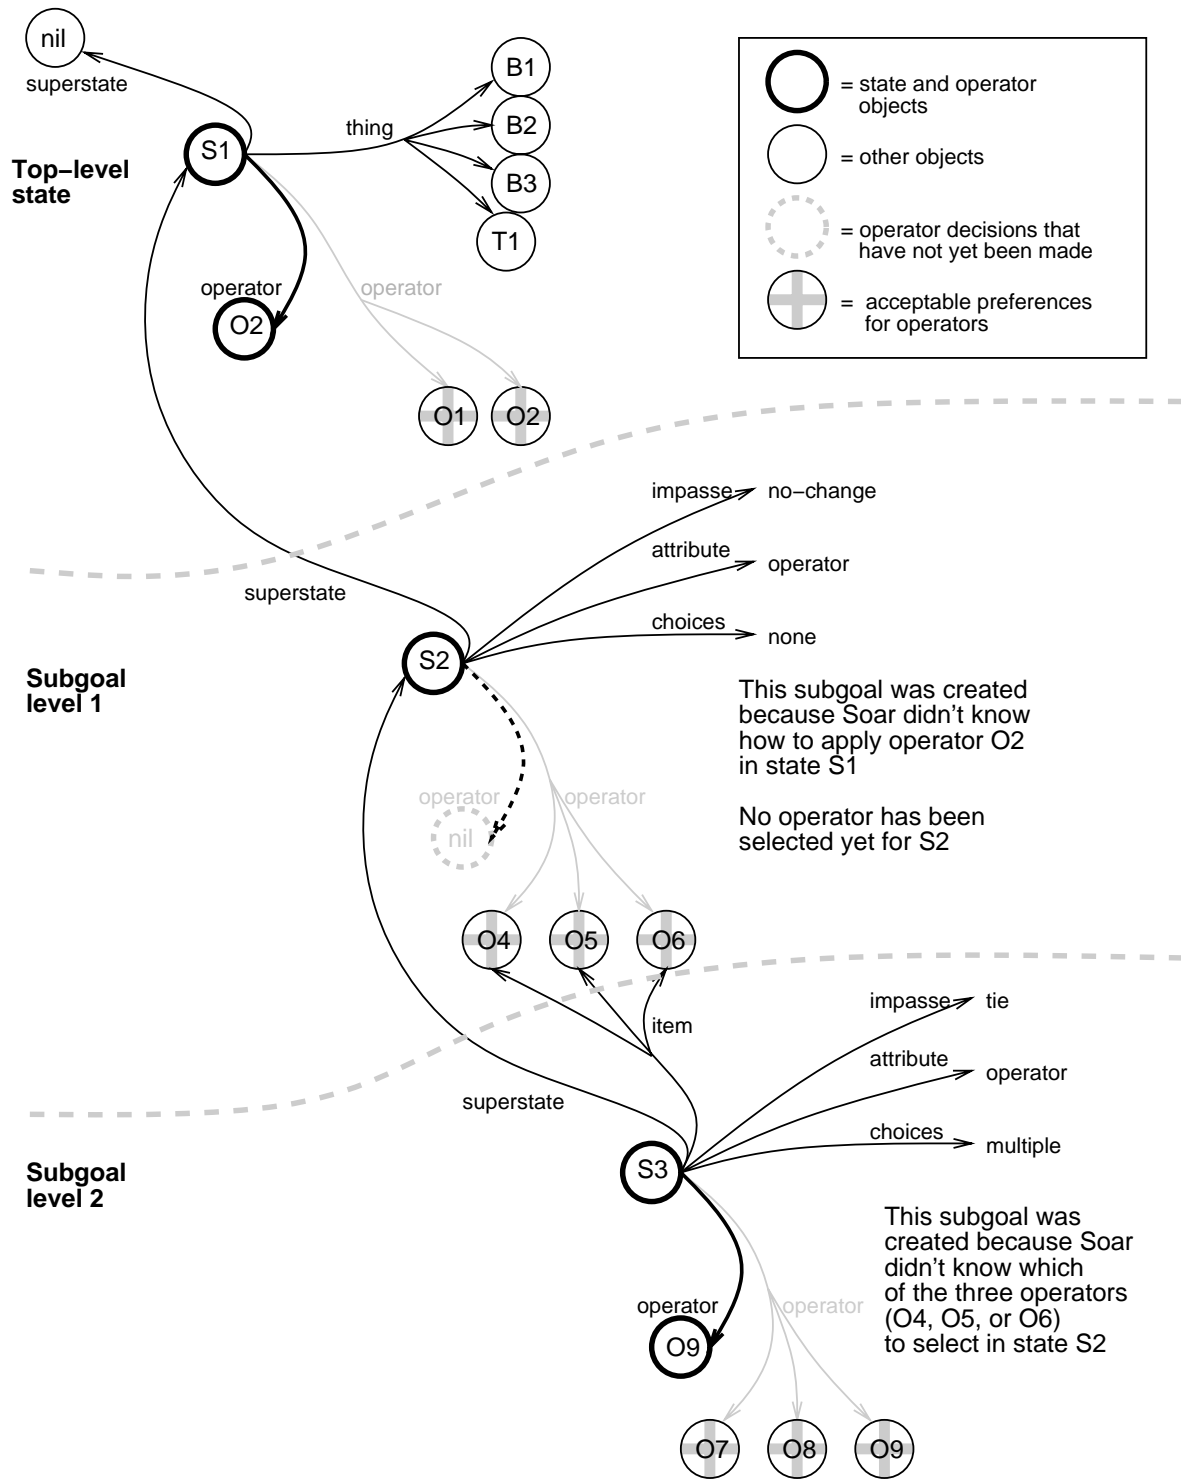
nil
superstate

B1
B2
B3
T1
thing
S1

Top−level state

operator
O2
operator
O1
O2

= state and operator objects
= other objects
= operator decisions that have not yet been made
= acceptable preferences for operators

impasse no−change
attribute operator
choices none
superstate
S2

Subgoal level 1

This subgoal was created because Soar didn't know how to apply operator O2 in state S1

No operator has been selected yet for S2

operator
nil
operator
O4
O5
O6
item

impasse tie
attribute operator
choices multiple
superstate
S3

Subgoal level 2

This subgoal was created because Soar didn't know which of the three operators (O4, O5, or O6) to select in state S2

operator
O9
operator
O7
O8
O9